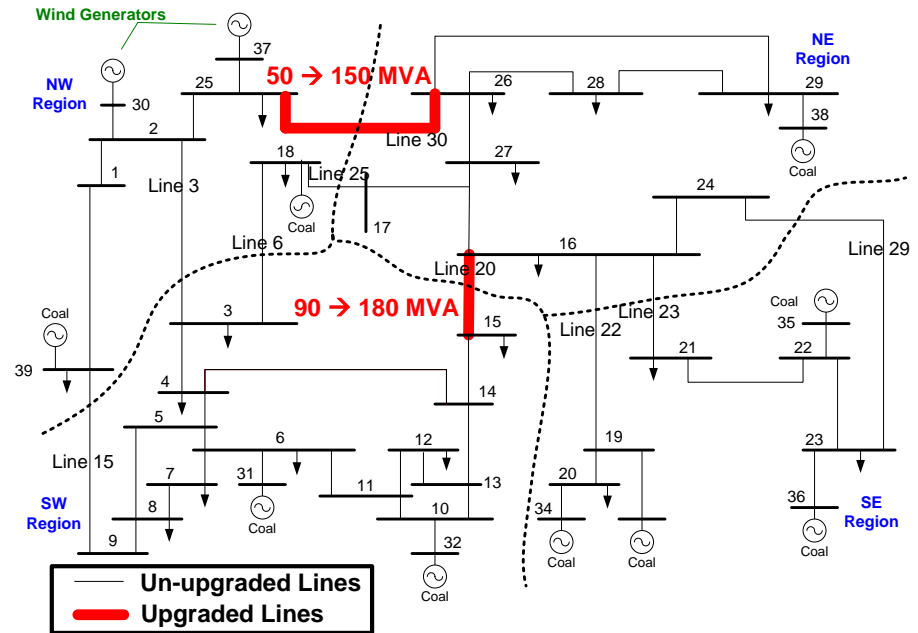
Wind Generators

NW Region

NE Region

SW Region

SE Region

50 → 150 MVA

90 → 180 MVA

37
30
25
2
1
26
28
29
38
Coal
Line 30
27
18
Line 25
Line 3
Coal
17
24
Line 6
16
Line 20
Line 29
Coal
35
3
15
Line 22
Line 23
Coal
39
21
22
4
14
5
Line 15
6
12
19
23
7
31
13
Coal
11
20
8
10
34
36
9
32
Coal
Coal
Coal
Coal

Un-upgraded Lines
Upgraded Lines